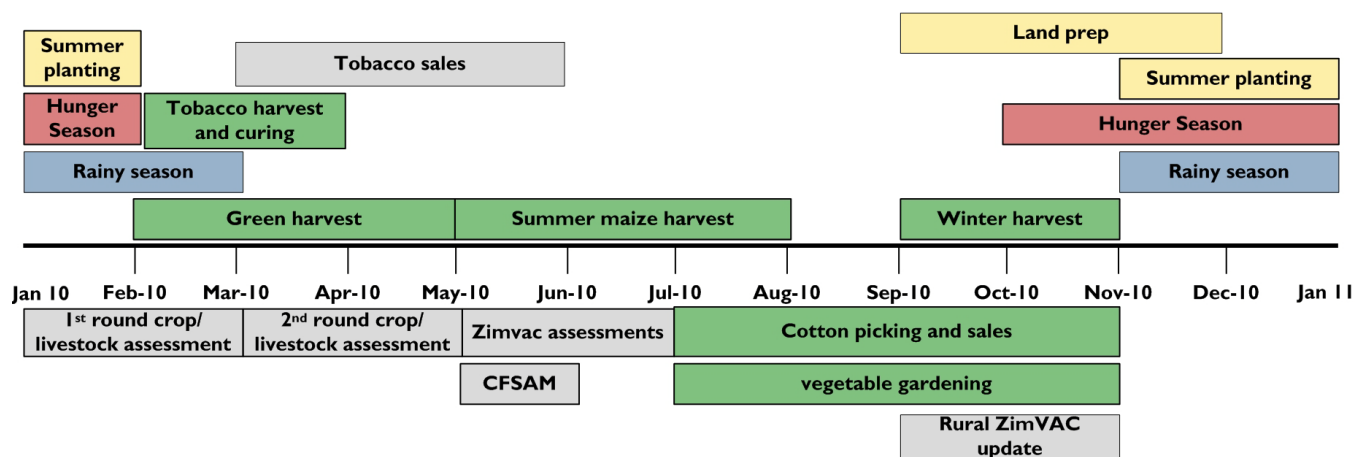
Summer planting

Tobacco sales

Land prep

Summer planting

Hunger Season

Tobacco harvest and curing

Hunger Season

Rainy season

Rainy season

Green harvest

Summer maize harvest

Winter harvest

Jan 10 | Feb-10 | Mar-10 | Apr-10 | May-10 | Jun-10 | Jul-10 | Aug-10 | Sep-10 | Oct-10 | Nov-10 | Dec-10 | Jan 11

1st round crop/ livestock assessment

2nd round crop/ livestock assessment

Zimvac assessments

Cotton picking and sales

CFSAM

vegetable gardening

Rural ZimVAC update